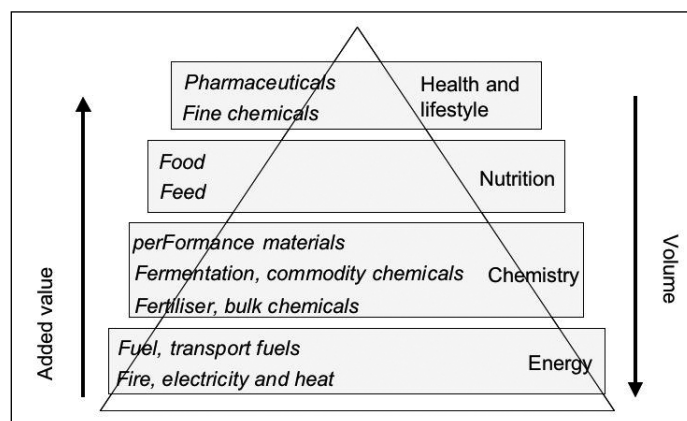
Pharmaceuticals
Fine chemicals
Health and lifestyle

Food
Feed
Nutrition

perFormance materials
Fermentation, commodity chemicals
Fertiliser, bulk chemicals
Chemistry

Fuel, transport fuels
Fire, electricity and heat
Energy

Added value

Volume